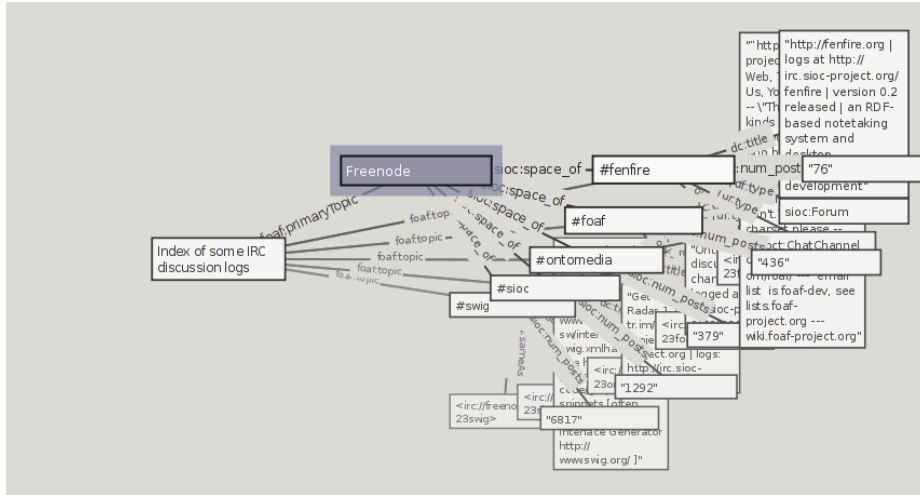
Freenode

sioc:space_of

#fenfire

:num_post

"76"

"http://fenfire.org | logs at http://irc.sioc-project.org/fenfire | version 0.2 released | an RDF-based notetaking system and desktop development"

sioc:Forum

"" http projec Web, Us, Yo -- \"Th kinds

dc:title

rdf:type

sioc:space_of

#foaf

sioc:space_of

#ontomedia

num_posts

sioc:ChatChannel

"436"

"Ont disc chan logged a

<irc 23f

charset please --

om/foaf/ --- email list is foaf-dev, see lists.foaf-project.org --- wiki.foaf-project.org"

foaf:primaryTopic

foaftopic

foaftopic

foaftopic

foaftopic

foaftopic

foaf:topic

Index of some IRC discussion logs

#sioc

#swig

sioc:num_posts

"Ge Radar tr.im/ pie

"379"

<irc 23fo

sioc:num_posts

www swinter swig.xmlha

ject.org | logs: http://irc.sioc-

<irc 23o

"1292"

sameAs

<irc://freeno 23swig>

<irc:// 23s

snippets [often

"6817"

Interface Generator http:// www.swig.org/ ]"